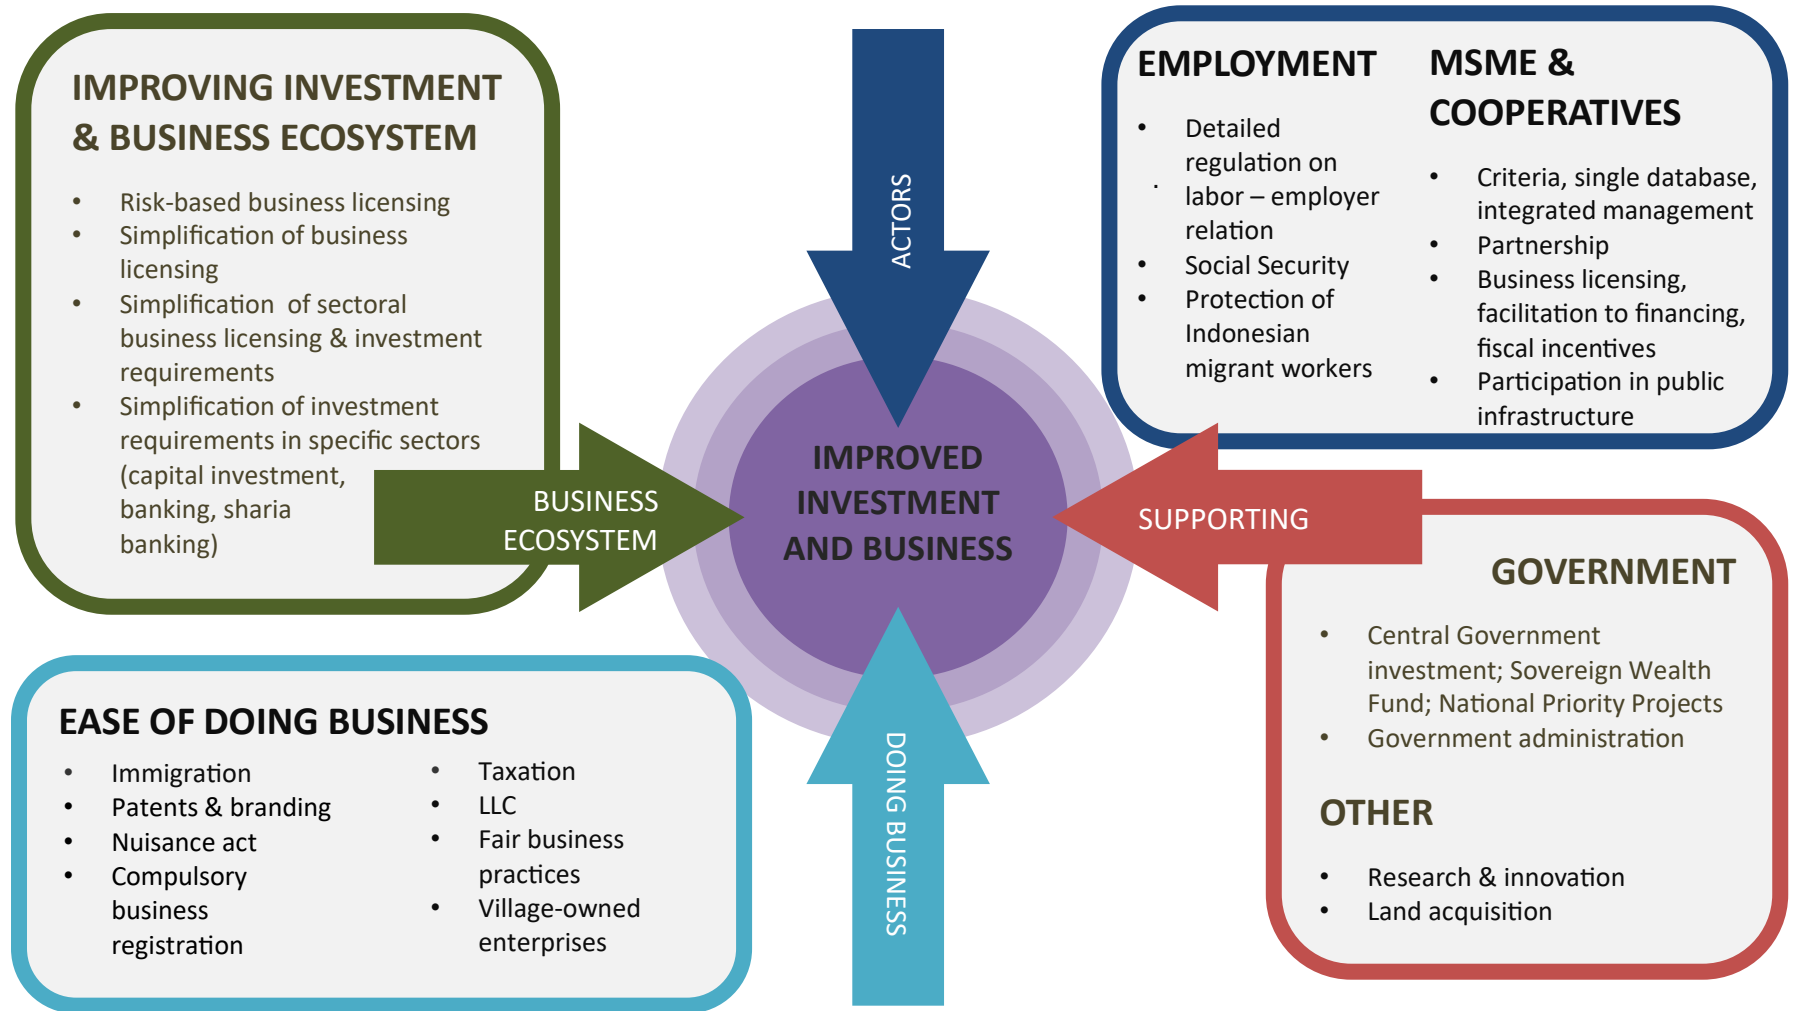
IMPROVING INVESTMENT & BUSINESS ECOSYSTEM

- Risk-based business licensing
- Simplification of business licensing
- Simplification of sectoral business licensing & investment requirements
- Simplification of investment requirements in specific sectors (capital investment, banking, sharia banking)

BUSINESS ECOSYSTEM

ACTORS

EMPLOYMENT

- Detailed regulation on labor – employer relation
- Social Security
- Protection of Indonesian migrant workers

MSME & COOPERATIVES

- Criteria, single database, integrated management
- Partnership
- Business licensing, facilitation to financing, fiscal incentives
- Participation in public infrastructure

IMPROVED INVESTMENT AND BUSINESS

SUPPORTING

GOVERNMENT

- Central Government investment; Sovereign Wealth Fund; National Priority Projects
- Government administration

OTHER

- Research & innovation
- Land acquisition

EASE OF DOING BUSINESS

- Immigration
- Patents & branding
- Nuisance act
- Compulsory business registration

- Taxation
- LLC
- Fair business practices
- Village-owned enterprises

DOING BUSINESS